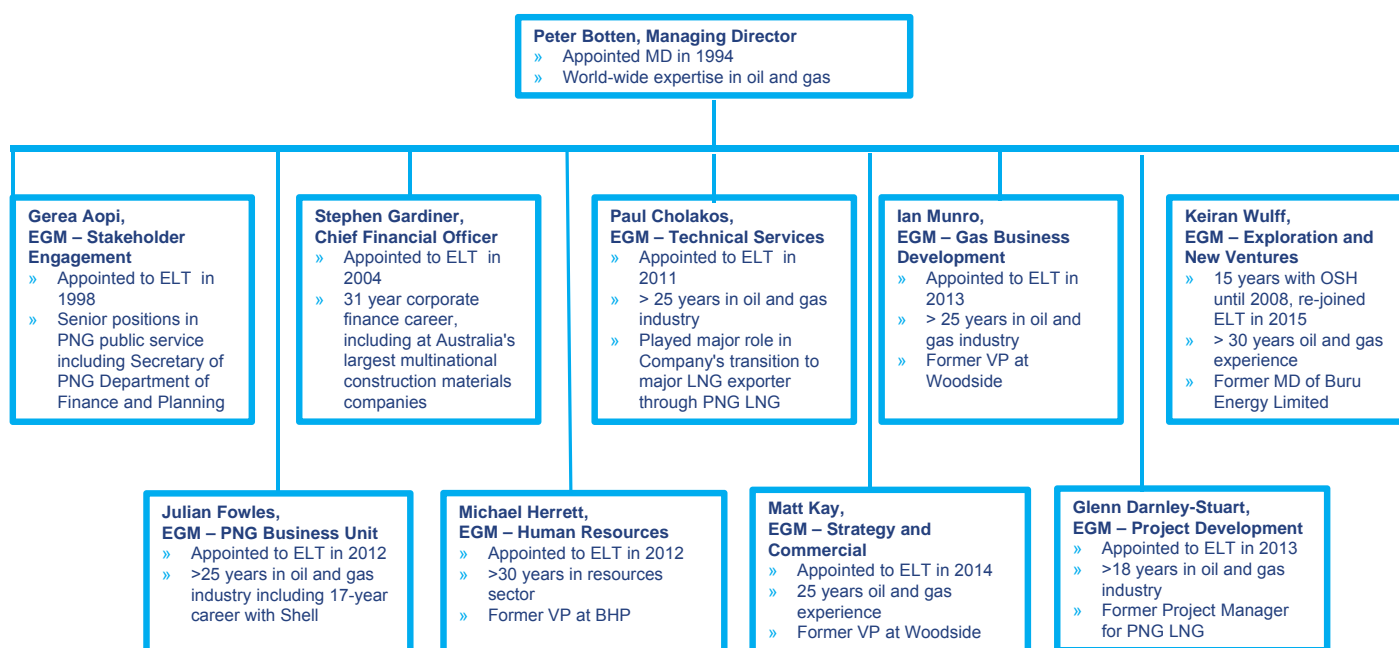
Peter Botten, Managing Director
» Appointed MD in 1994
» World-wide expertise in oil and gas

Gerea Aopi,
EGM – Stakeholder Engagement
» Appointed to ELT in 1998
» Senior positions in PNG public service including Secretary of PNG Department of Finance and Planning

Stephen Gardiner,
Chief Financial Officer
» Appointed to ELT in 2004
» 31 year corporate finance career, including at Australia's largest multinational construction materials companies

Paul Cholakos,
EGM – Technical Services
» Appointed to ELT in 2011
» > 25 years in oil and gas industry
» Played major role in Company's transition to major LNG exporter through PNG LNG

Ian Munro,
EGM – Gas Business Development
» Appointed to ELT in 2013
» > 25 years in oil and gas industry
» Former VP at Woodside

Keiran Wulff,
EGM – Exploration and New Ventures
» 15 years with OSH until 2008, re-joined ELT in 2015
» > 30 years oil and gas experience
» Former MD of Buru Energy Limited

Julian Fowles,
EGM – PNG Business Unit
» Appointed to ELT in 2012
» >25 years in oil and gas industry including 17-year career with Shell

Michael Herrett,
EGM – Human Resources
» Appointed to ELT in 2012
» >30 years in resources sector
» Former VP at BHP

Matt Kay,
EGM – Strategy and Commercial
» Appointed to ELT in 2014
» 25 years oil and gas experience
» Former VP at Woodside

Glenn Darnley-Stuart,
EGM – Project Development
» Appointed to ELT in 2013
» >18 years in oil and gas industry
» Former Project Manager for PNG LNG